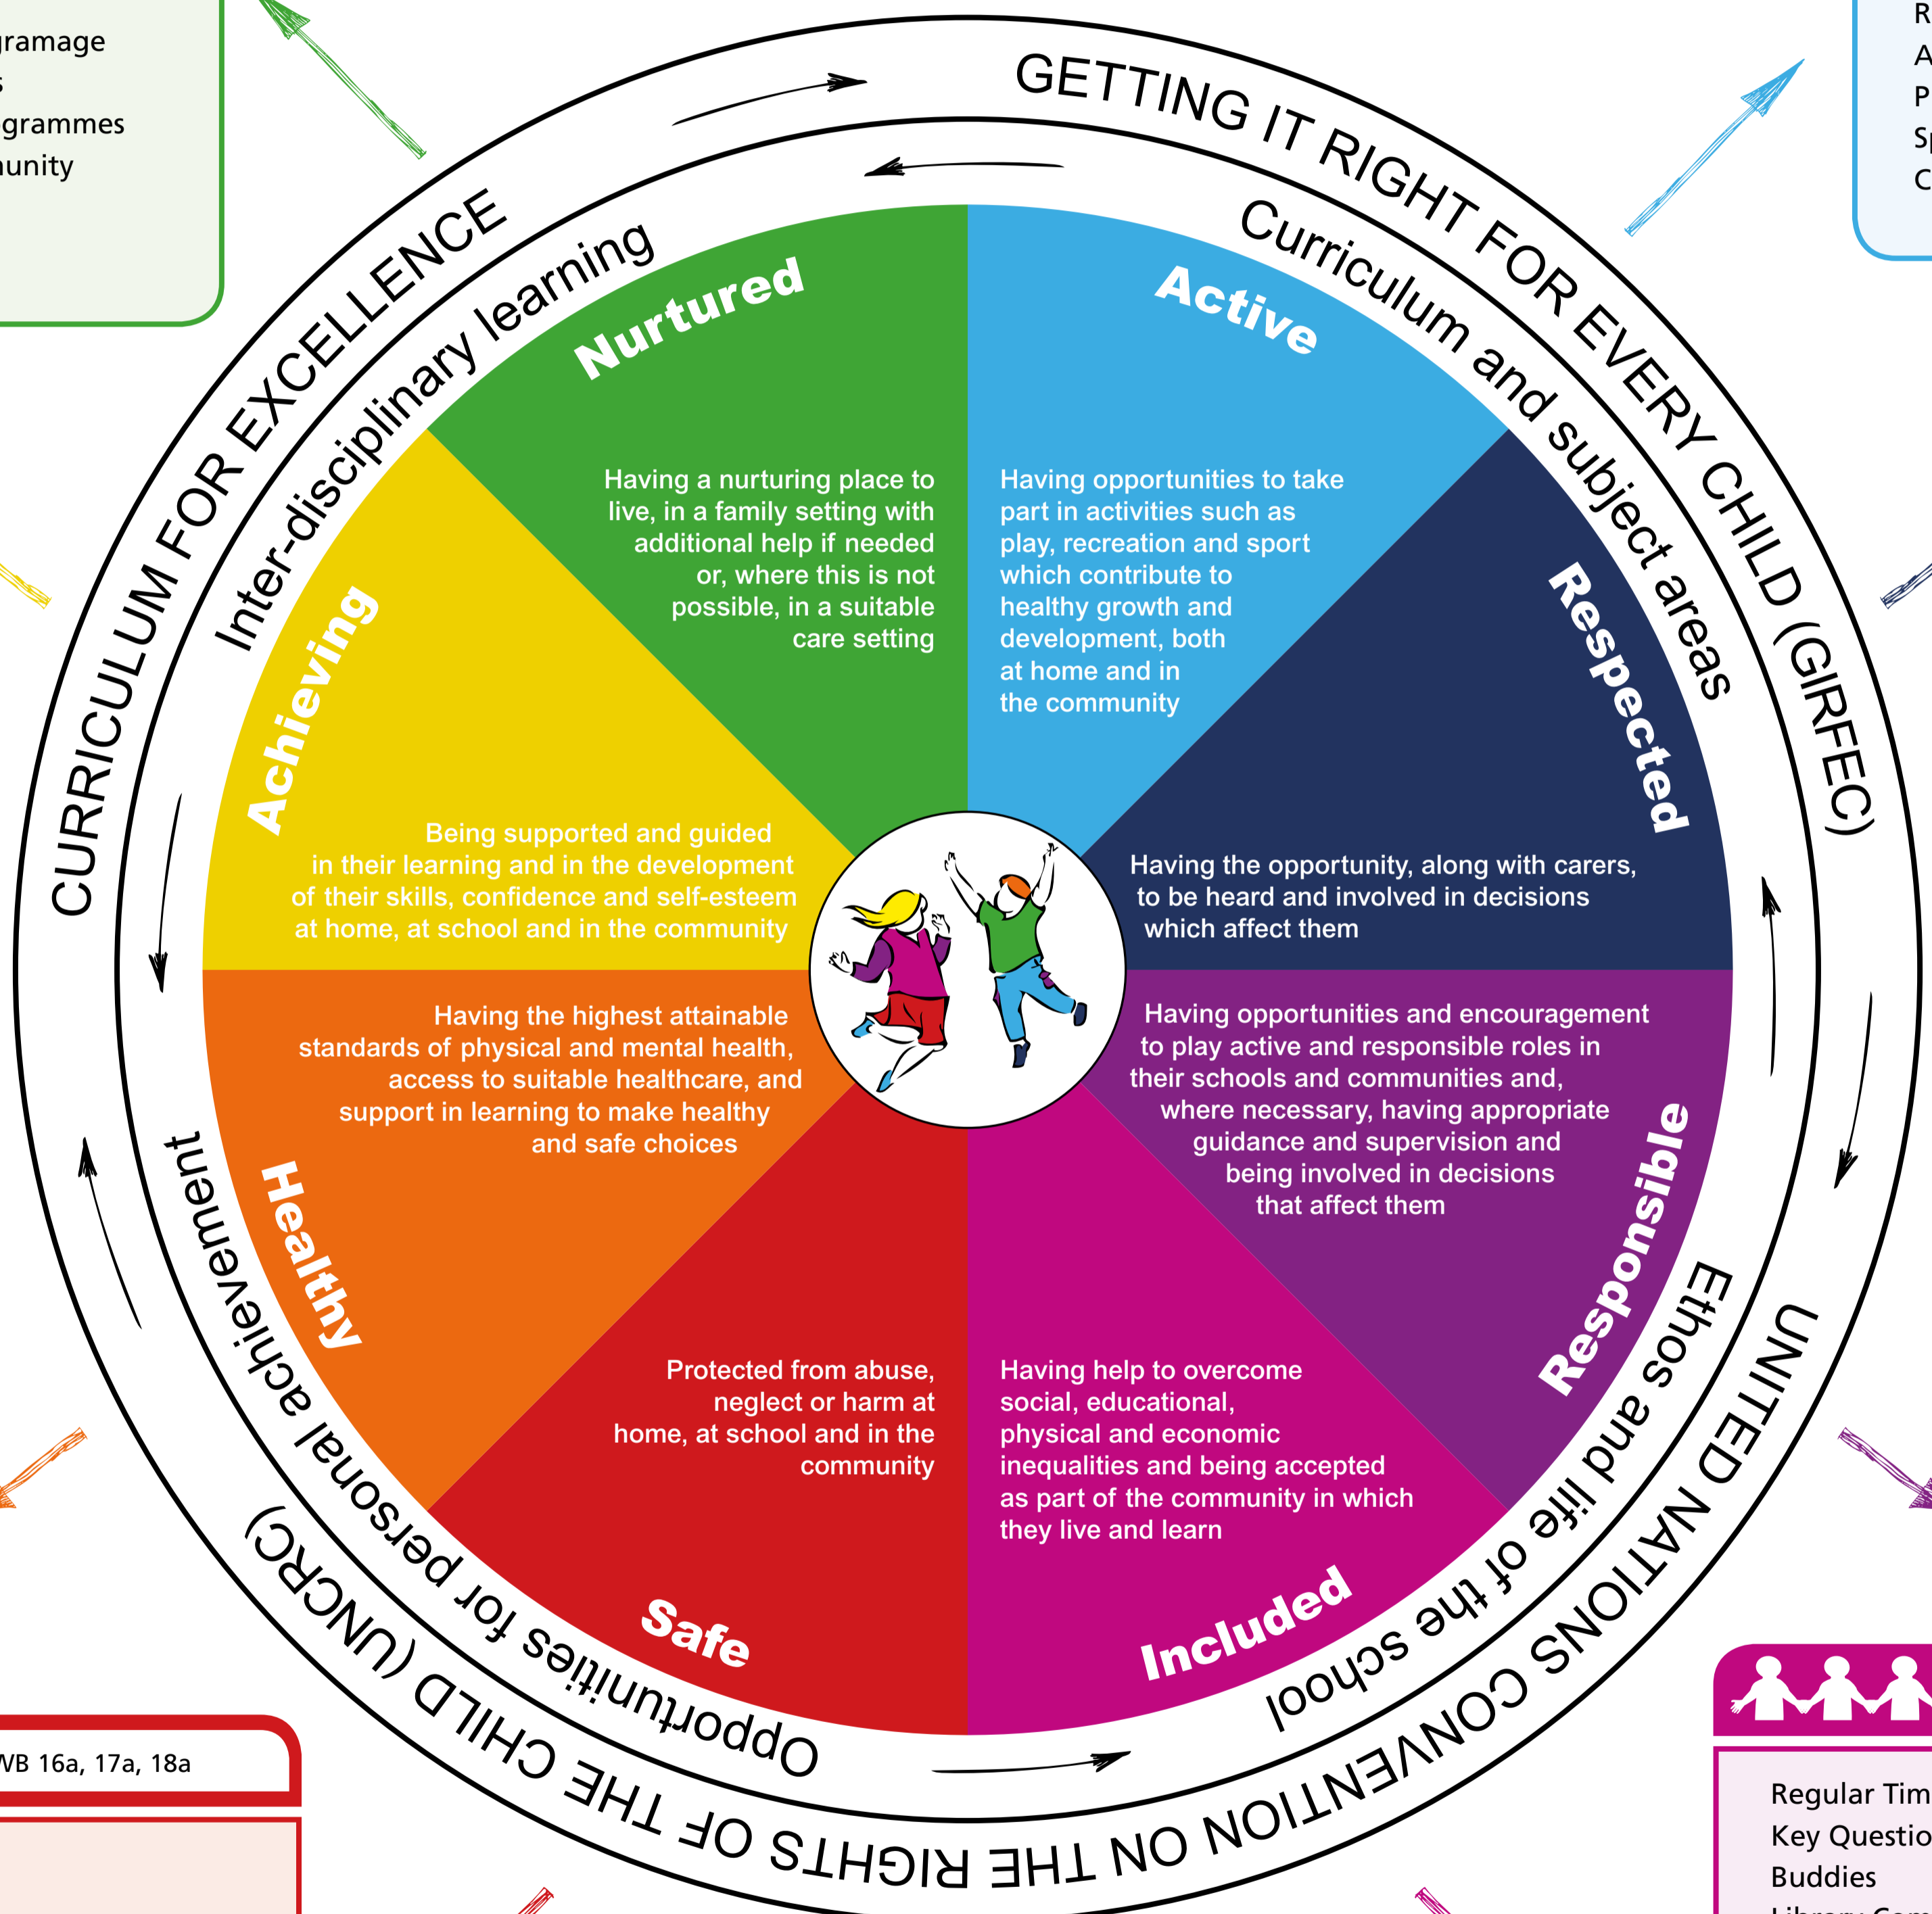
gramage
s
grammes
nunity

R
A
P
S
C

GETTING IT RIGHT FOR EVERY CHILD (GIRFEC)

CURRICULUM FOR EXCELLENCE

UNITED NATIONS CONVENTION ON THE RIGHTS OF THE CHILD (UNCRC)

Inter-disciplinary learning

Curriculum and subject areas

Ethos and life of the school

Opportunities for personal achievement

Nurtured

Having a nurturing place to live, in a family setting with additional help if needed or, where this is not possible, in a suitable care setting

Active

Having opportunities to take part in activities such as play, recreation and sport which contribute to healthy growth and development, both at home and in the community

Respected

Having the opportunity, along with carers, to be heard and involved in decisions which affect them

Responsible

Having opportunities and encouragement to play active and responsible roles in their schools and communities and, where necessary, having appropriate guidance and supervision and being involved in decisions that affect them

Included

Having help to overcome social, educational, physical and economic inequalities and being accepted as part of the community in which they live and learn

Safe

Protected from abuse, neglect or harm at home, at school and in the community

Healthy

Having the highest attainable standards of physical and mental health, access to suitable healthcare, and support in learning to make healthy and safe choices

Achieving

Being supported and guided in their learning and in the development of their skills, confidence and self-esteem at home, at school and in the community

WB 16a, 17a, 18a

Regular Tim
Key Questio
Buddies